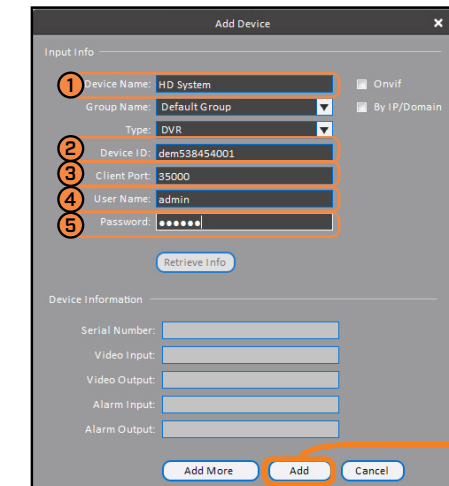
Add Device ×

Input Info

1 Device Name: HD System
Onvif
Group Name: Default Group
By IP/Domain
Type: DVR
2 Device ID: dem538454001
3 Client Port: 35000
4 User Name: admin
5 Password: ●●●●●●

Retrieve Info

Device Information

Serial Number:
Video Input:
Video Output:
Alarm Input:
Alarm Output:

Add More
Add
Cancel